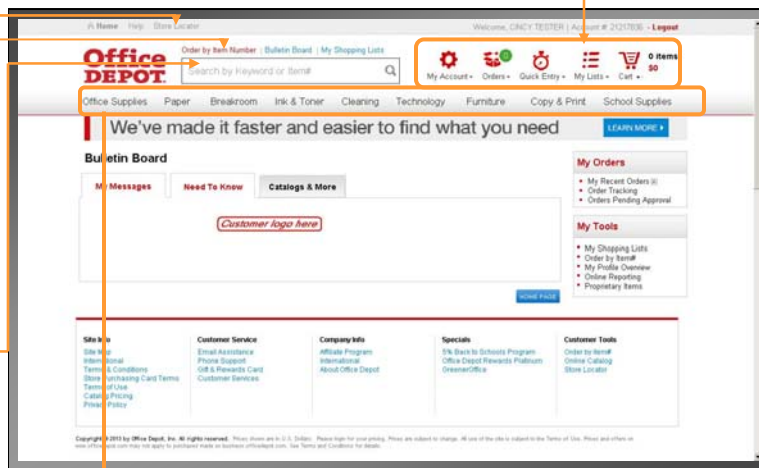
Home | Help | Store Locator

Welcome, CINCY TESTER | Account # 21217836 - Logout

Office DEPOT

Order by Item Number | Bulletin Board | My Shopping Lists

Search by Keyword or Item#

My Account | Orders | Quick Entry | My Lists | Cart | 0 items $0

Office Supplies | Paper | Breakroom | Ink & Toner | Cleaning | Technology | Furniture | Copy & Print | School Supplies

We've made it faster and easier to find what you need

LEARN MORE

Bulletin Board

My Messages | Need To Know | Catalogs & More

Customer logo here

HOME PAGE

My Orders
- My Recent Orders
- Order Tracking
- Orders Pending Approval

My Tools
- My Shopping Lists
- Order by Item#
- My Profile Overview
- Online Reporting
- Proprietary Items

Site Info
Site Map
International
Terms & Conditions
Store Purchasing Card Terms
Terms of Use
Catalog Pricing
Privacy Policy

Customer Service
Email Assistance
Phone Support
Gift & Rewards Card
Customer Services

Company Info
Affiliate Program
International
About Office Depot

Specials
5% Back to Schools Program
Office Depot Rewards Platinum
GreenerOffice

Customer Tools
Order by Item#
Online Catalog
Store Locator

Copyright © 2013 by Office Depot, Inc. All rights reserved. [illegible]